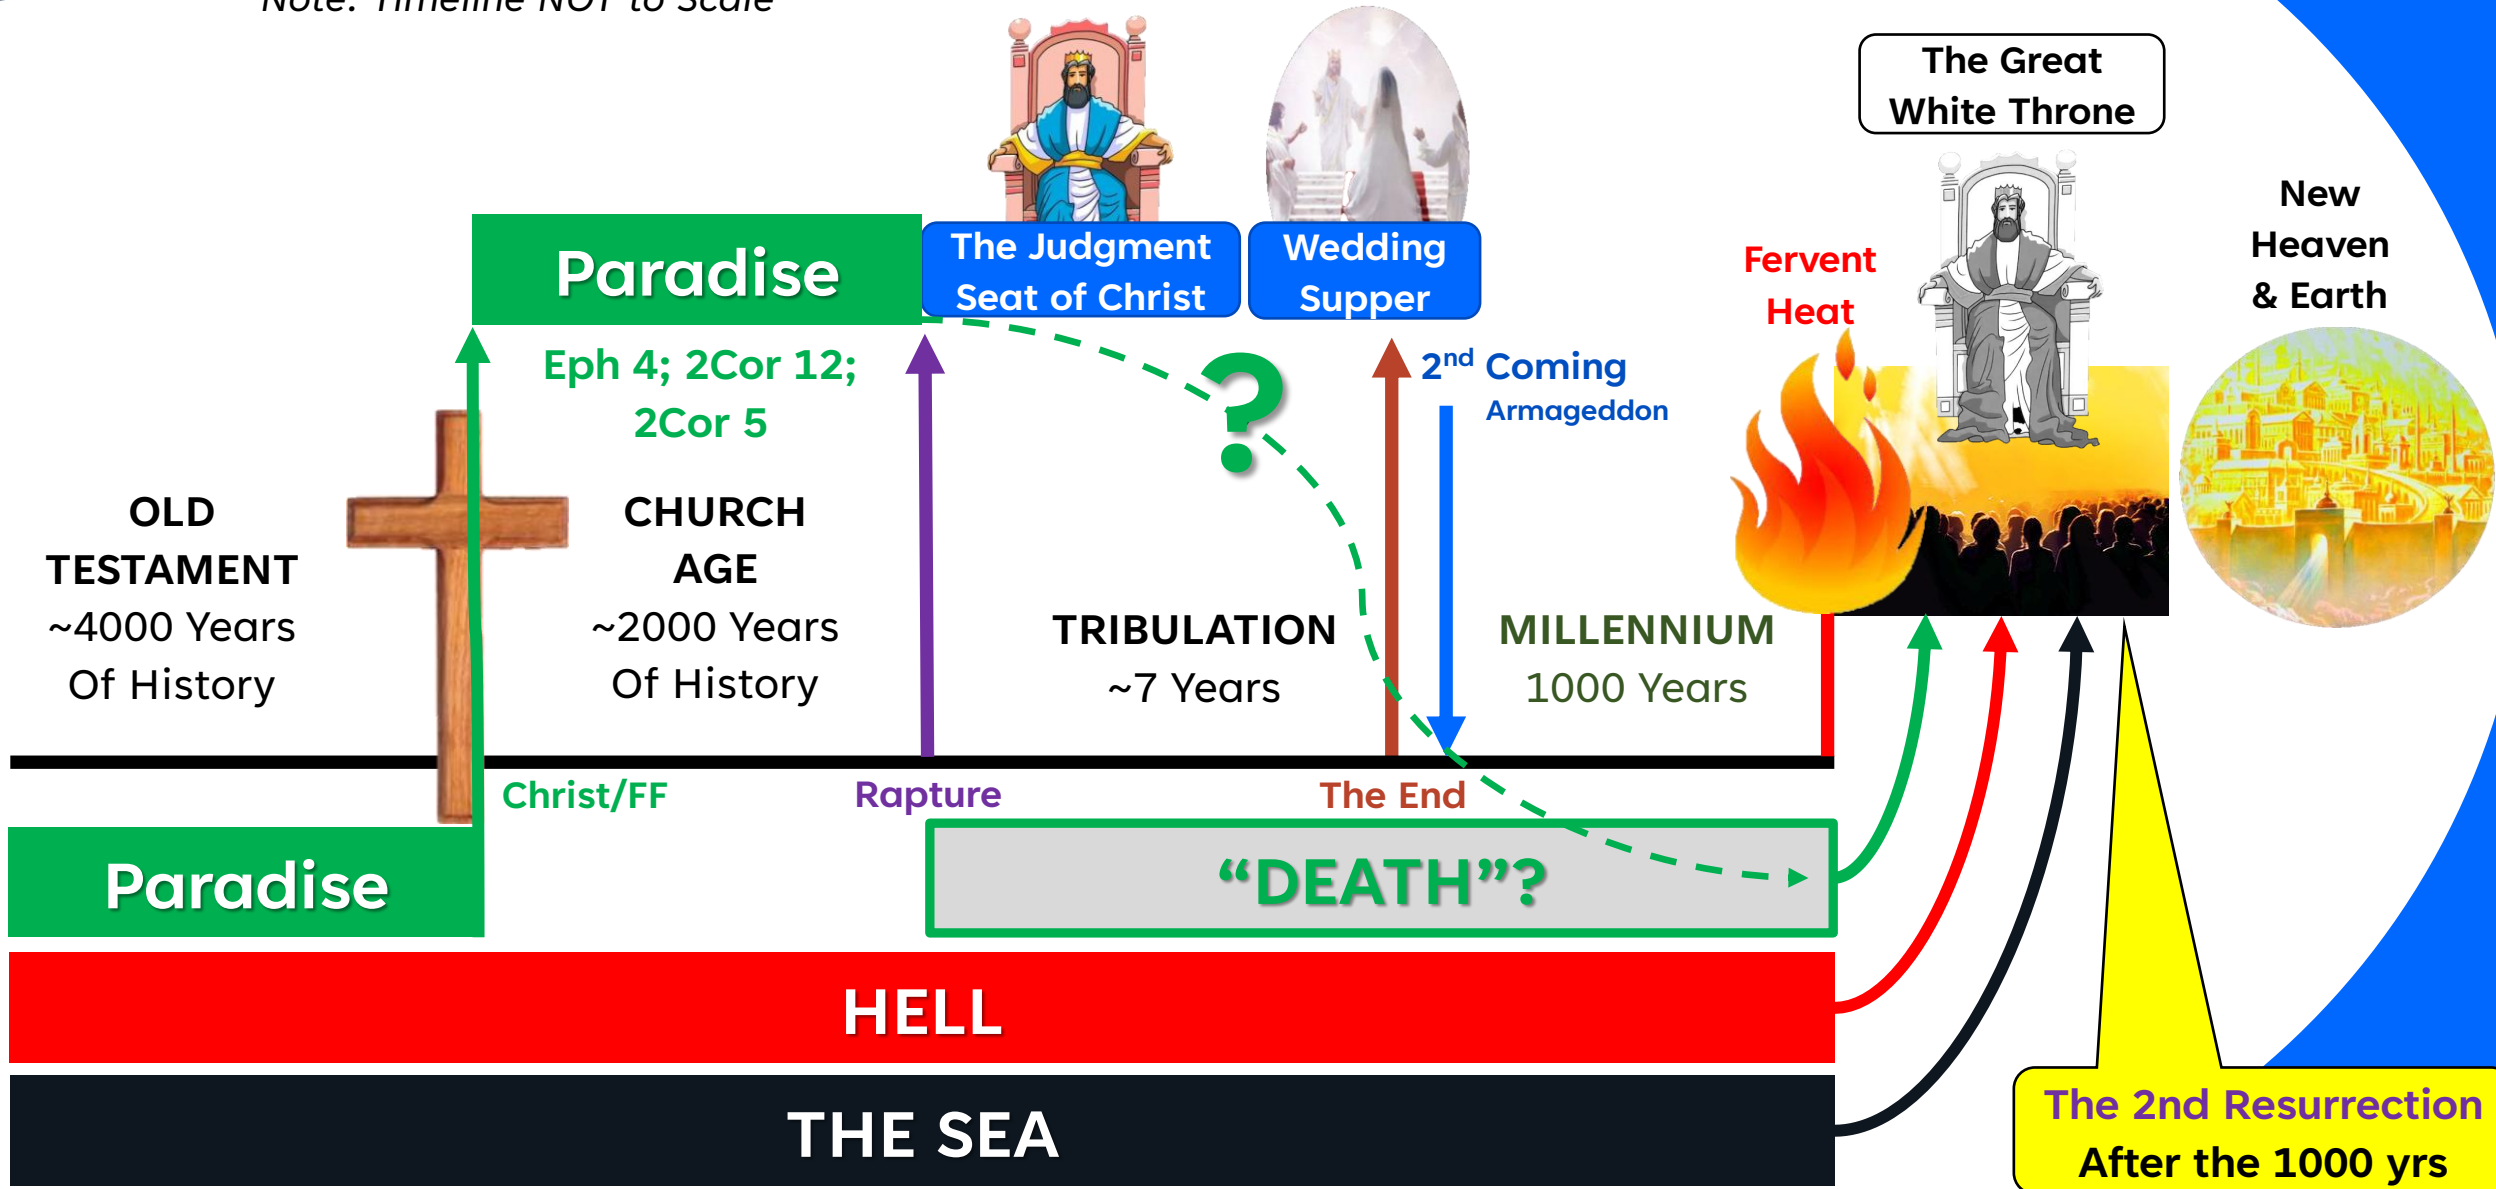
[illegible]

The Great White Throne

New Heaven & Earth

Paradise

The Judgment Seat of Christ

Wedding Supper

Fervent Heat

Eph 4; 2Cor 12; 2Cor 5

?

$2^{nd}$ Coming

Armageddon

OLD TESTAMENT
~4000 Years
Of History

CHURCH AGE
~2000 Years
Of History

TRIBULATION
~7 Years

MILLENNIUM
1000 Years

Christ/FF

Rapture

The End

Paradise

"DEATH"?

HELL

THE SEA

The 2nd Resurrection
After the 1000 yrs